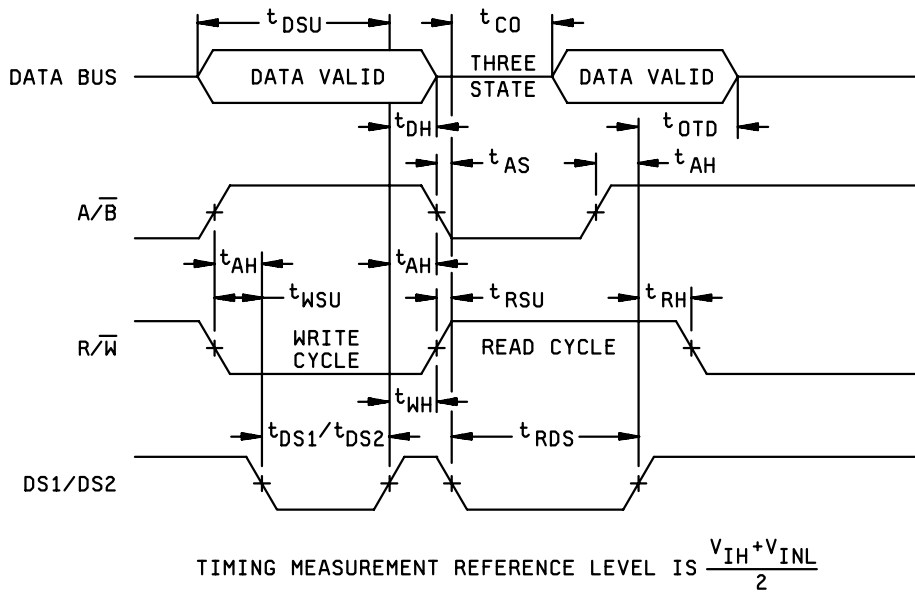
$t_{DSU}$

$t_{CO}$

DATA BUS

DATA VALID

THREE STATE

DATA VALID

$t_{DH}$

$t_{OTD}$

$t_{AS}$

$t_{AH}$

$A/\overline{B}$

$t_{AH}$

$t_{AH}$

$t_{WSU}$

$t_{RSU}$

$t_{RH}$

$R/\overline{W}$

WRITE CYCLE

READ CYCLE

$t_{WH}$

$t_{DS1}/t_{DS2}$

$t_{RDS}$

DS1/DS2

TIMING MEASUREMENT REFERENCE LEVEL IS $\frac{V_{IH}+V_{INL}}{2}$